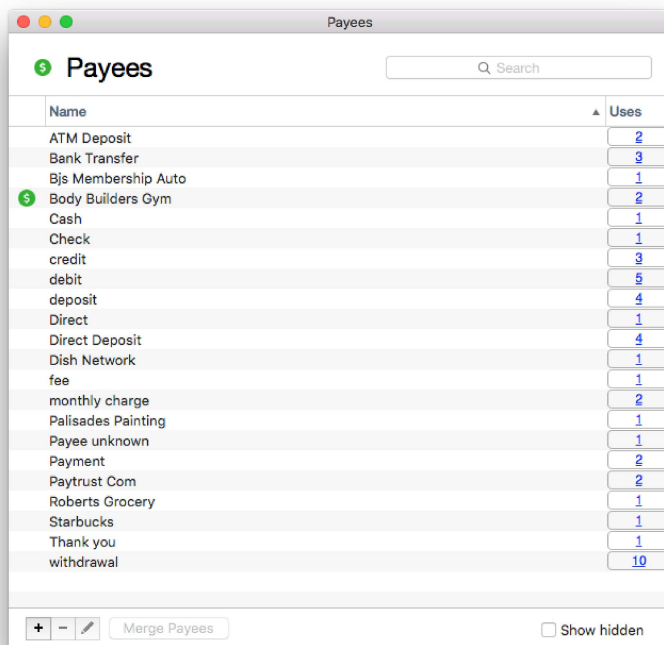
Payees

Payees

Search

| Name | Uses |
|---|---|
| ATM Deposit | 2 |
| Bank Transfer | 3 |
| Bjs Membership Auto | 1 |
| Body Builders Gym | 2 |
| Cash | 1 |
| Check | 1 |
| credit | 3 |
| debit | 5 |
| deposit | 4 |
| Direct | 1 |
| Direct Deposit | 4 |
| Dish Network | 1 |
| fee | 1 |
| monthly charge | 2 |
| Palisades Painting | 1 |
| Payee unknown | 1 |
| Payment | 2 |
| Paytrust Com | 2 |
| Roberts Grocery | 1 |
| Starbucks | 1 |
| Thank you | 1 |
| withdrawal | 10 |

+ − Merge Payees

Show hidden